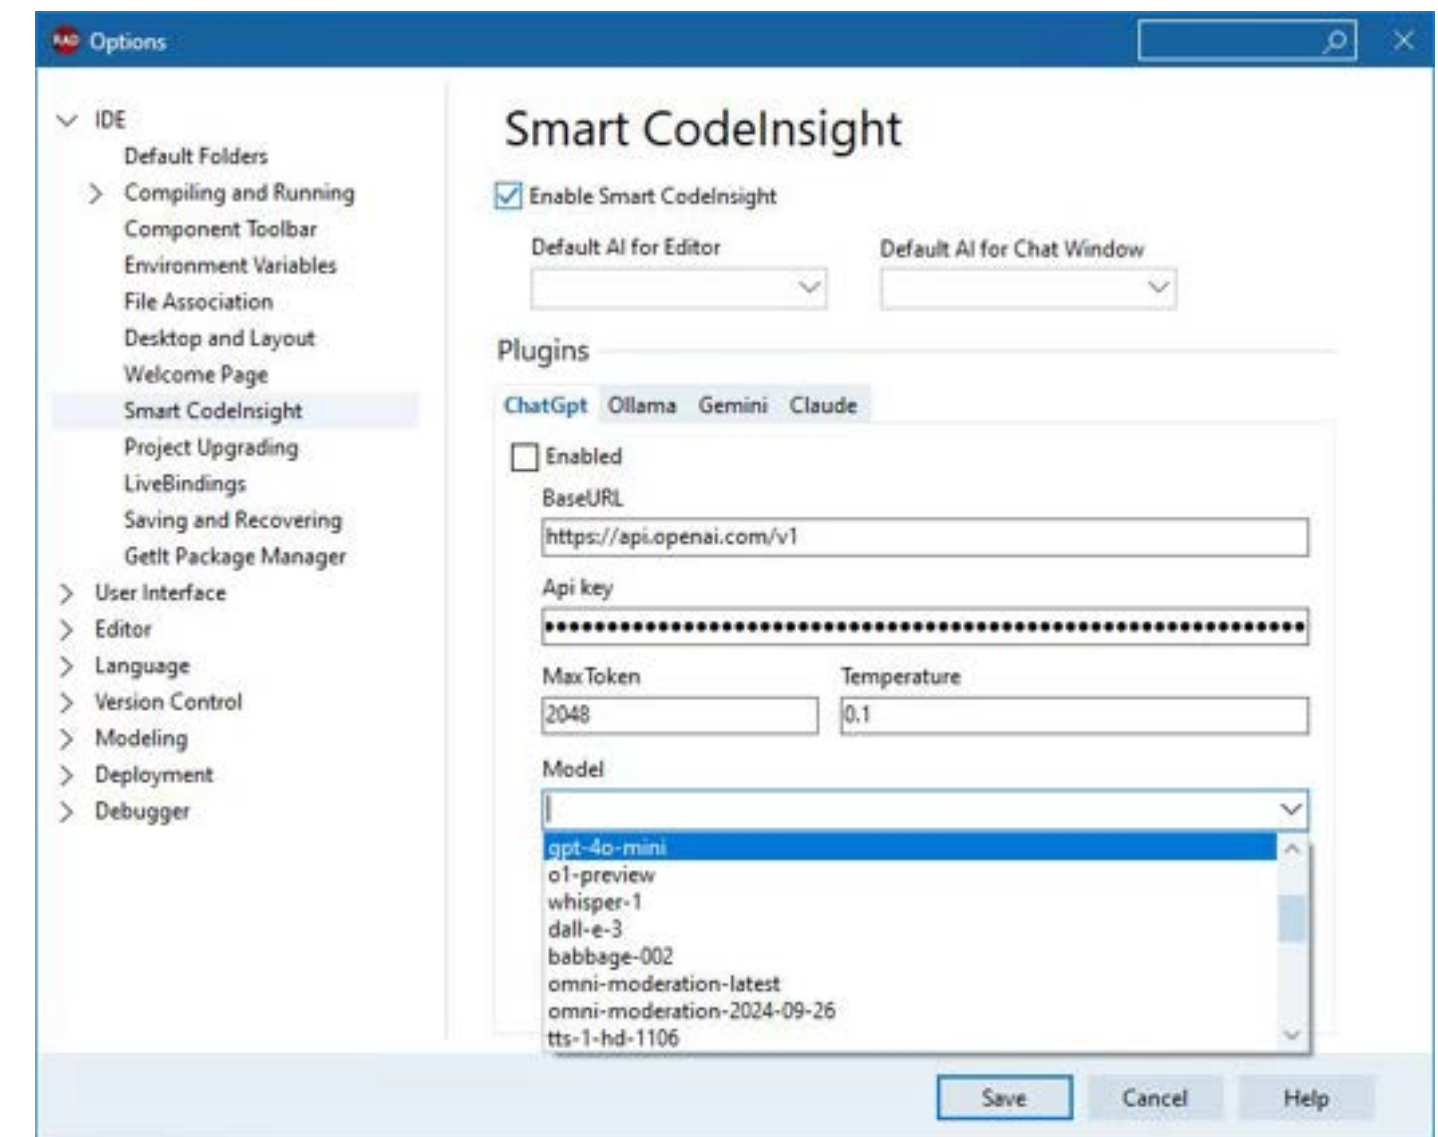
Options

IDE
Default Folders
Compiling and Running
Component Toolbar
Environment Variables
File Association
Desktop and Layout
Welcome Page
Smart CodeInsight
Project Upgrading
LiveBindings
Saving and Recovering
GetIt Package Manager
User Interface
Editor
Language
Version Control
Modeling
Deployment
Debugger

Smart CodeInsight

Enable Smart CodeInsight

Default AI for Editor

Default AI for Chat Window

Plugins

ChatGpt Ollama Gemini Claude

Enabled

BaseURL

https://api.openai.com/v1

Api key

••••••••••••••••••••••••••••••••••••••••••••••••••••••••••

MaxToken

2048

Temperature

0.1

Model

gpt-4o-mini
o1-preview
whisper-1
dall-e-3
babbage-002
omni-moderation-latest
omni-moderation-2024-09-26
tts-1-hd-1106

Save Cancel Help